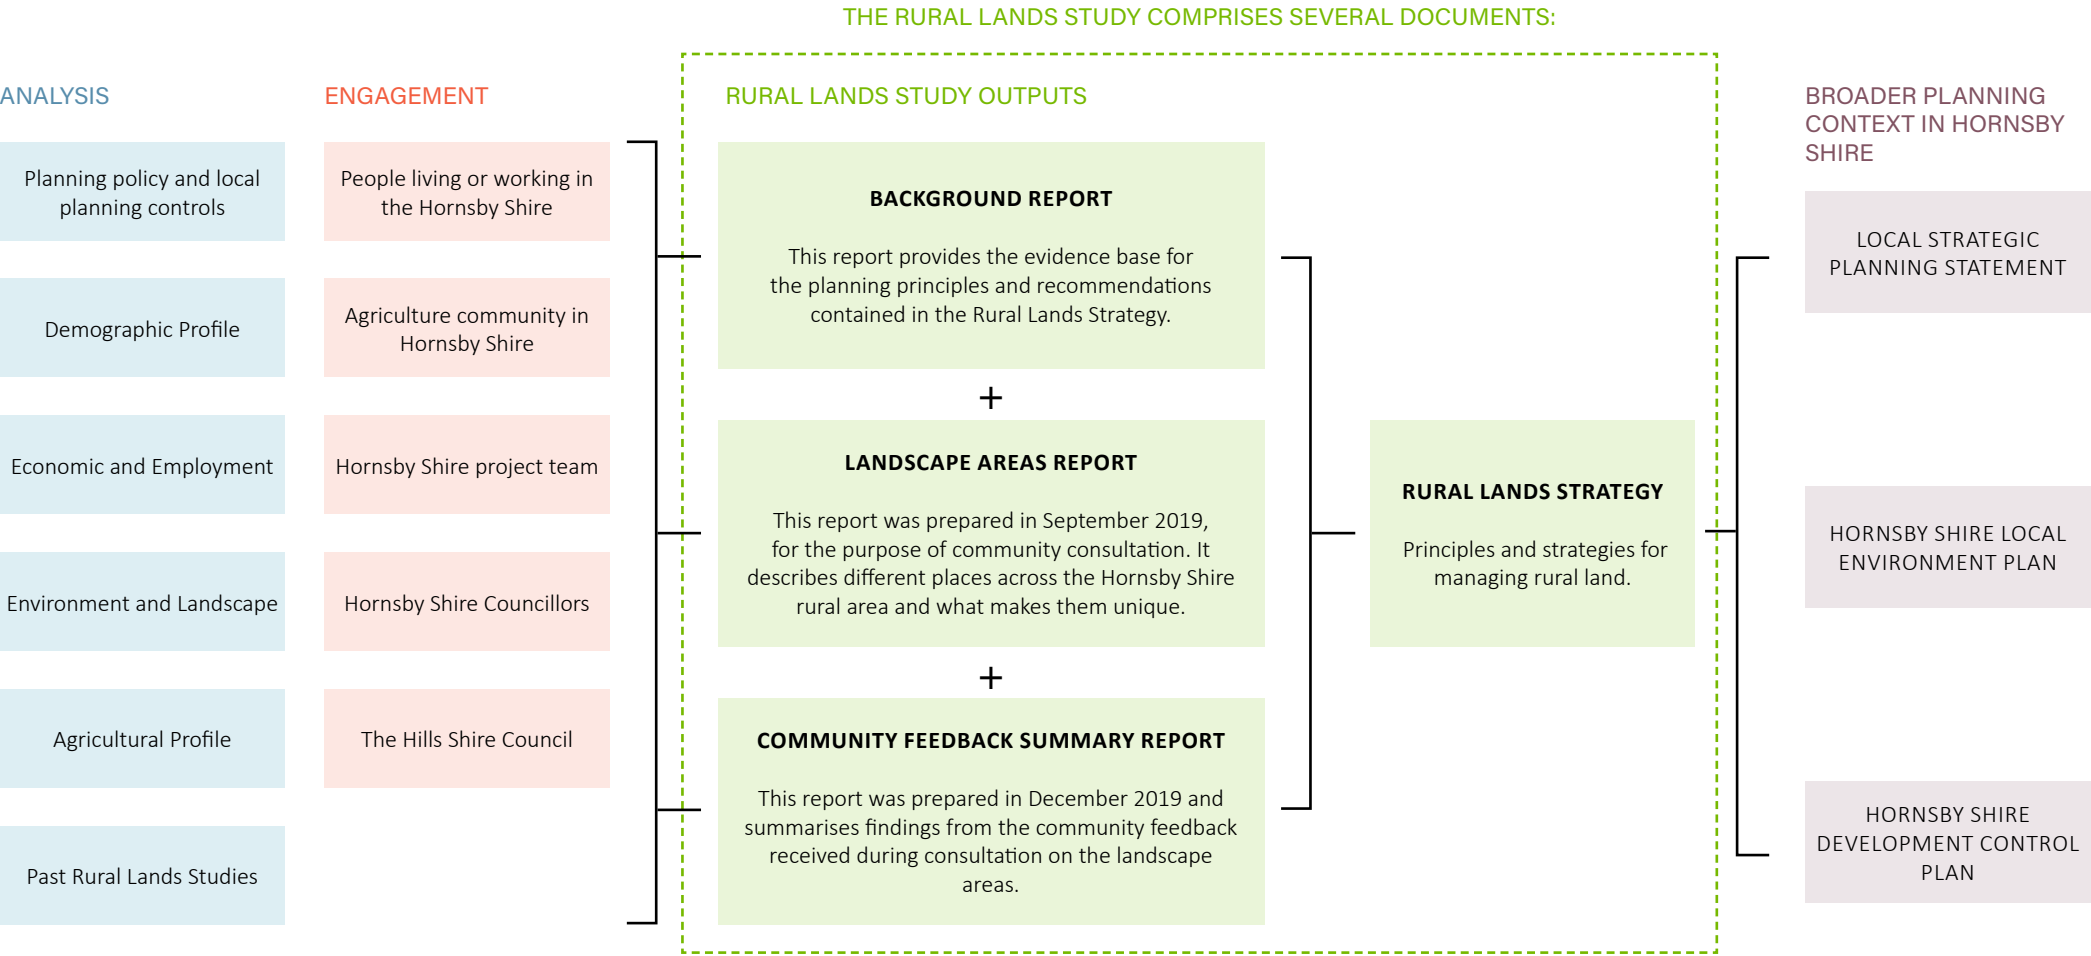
THE RURAL LANDS STUDY COMPRISES SEVERAL DOCUMENTS:

ANALYSIS

Planning policy and local planning controls

Demographic Profile

Economic and Employment

Environment and Landscape

Agricultural Profile

Past Rural Lands Studies

ENGAGEMENT

People living or working in the Hornsby Shire

Agriculture community in Hornsby Shire

Hornsby Shire project team

Hornsby Shire Councillors

The Hills Shire Council

RURAL LANDS STUDY OUTPUTS

BACKGROUND REPORT

This report provides the evidence base for the planning principles and recommendations contained in the Rural Lands Strategy.

+

LANDSCAPE AREAS REPORT

This report was prepared in September 2019, for the purpose of community consultation. It describes different places across the Hornsby Shire rural area and what makes them unique.

+

COMMUNITY FEEDBACK SUMMARY REPORT

This report was prepared in December 2019 and summarises findings from the community feedback received during consultation on the landscape areas.

RURAL LANDS STRATEGY

Principles and strategies for managing rural land.

BROADER PLANNING CONTEXT IN HORNSBY SHIRE

LOCAL STRATEGIC PLANNING STATEMENT

HORNSBY SHIRE LOCAL ENVIRONMENT PLAN

HORNSBY SHIRE DEVELOPMENT CONTROL PLAN